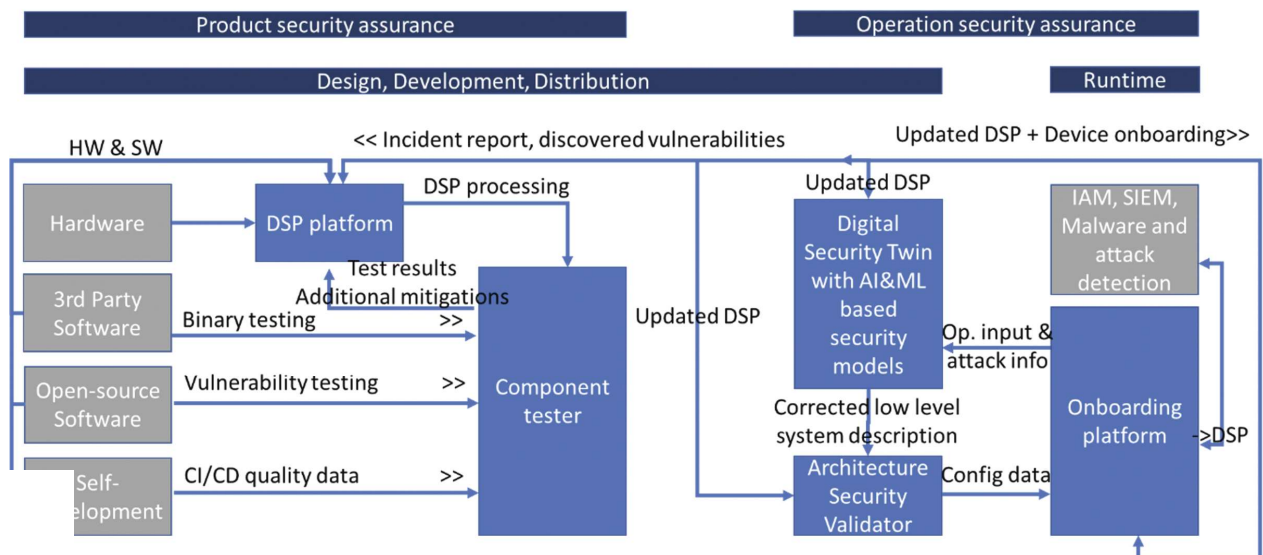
Product security assurance

Operation security assurance

Design, Development, Distribution

Runtime

HW & SW

<< Incident report, discovered vulnerabilities

Updated DSP + Device onboarding>>

DSP processing

Updated DSP

Hardware

DSP platform

Digital Security Twin with AI&ML based security models

IAM, SIEM, Malware and attack detection

Test results

Additional mitigations

3rd Party Software

Binary testing >>

Updated DSP

Op. input & attack info

Open-source Software

Vulnerability testing >>

Component tester

Corrected low level system description

Onboarding platform

->DSP

Self-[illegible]elopment

CI/CD quality data >>

Architecture Security Validator

Config data